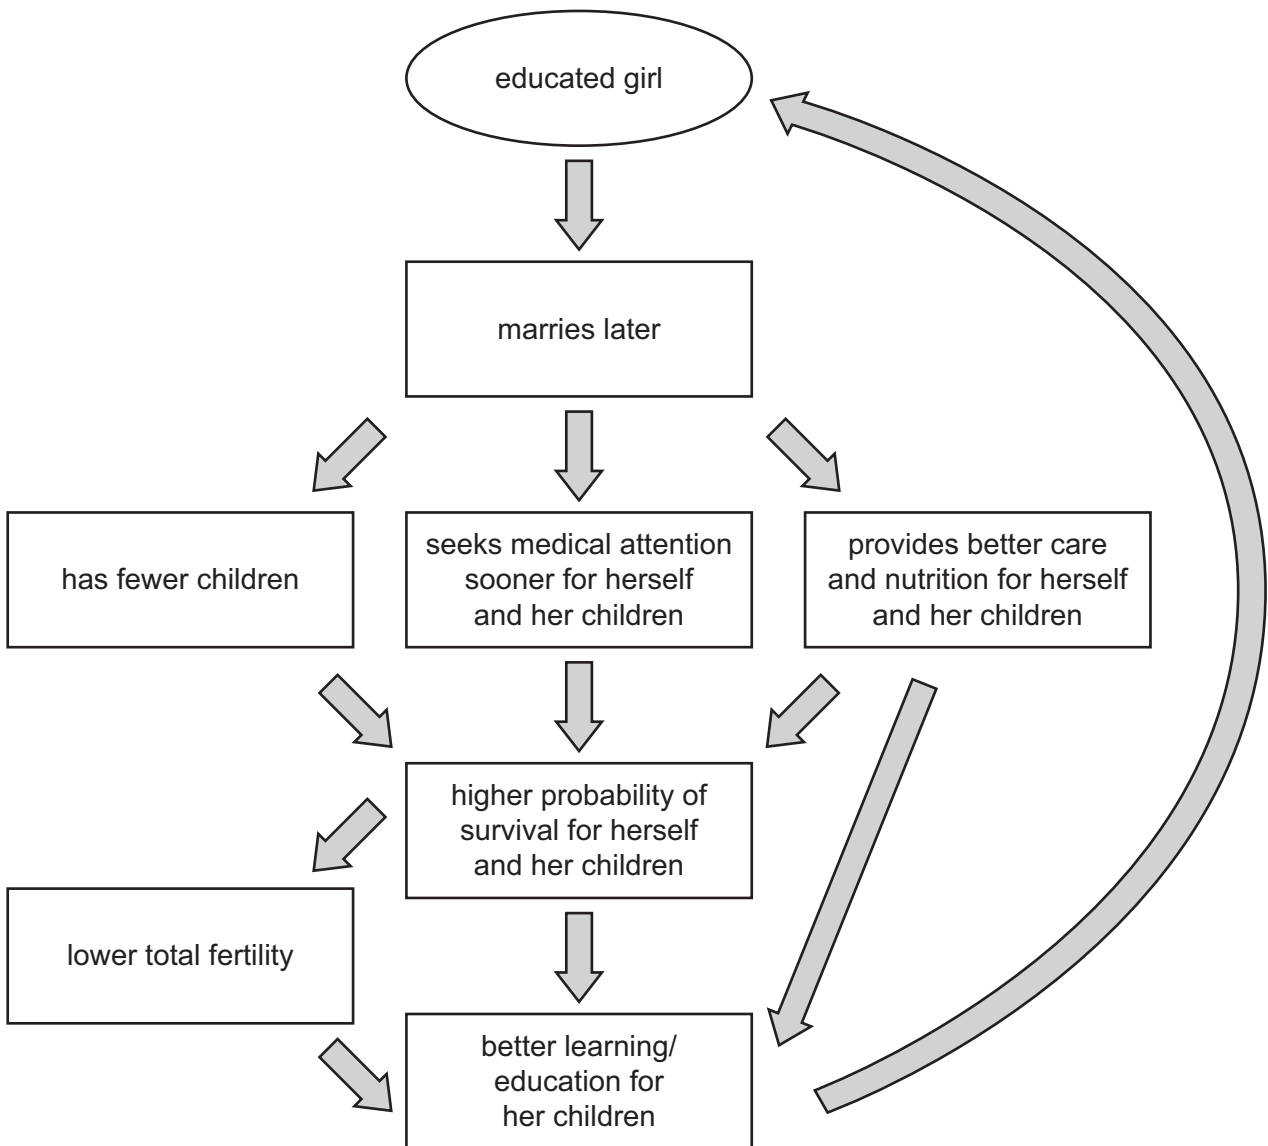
educated girl

marries later

has fewer children

seeks medical attention sooner for herself and her children

provides better care and nutrition for herself and her children

higher probability of survival for herself and her children

lower total fertility

better learning/ education for her children